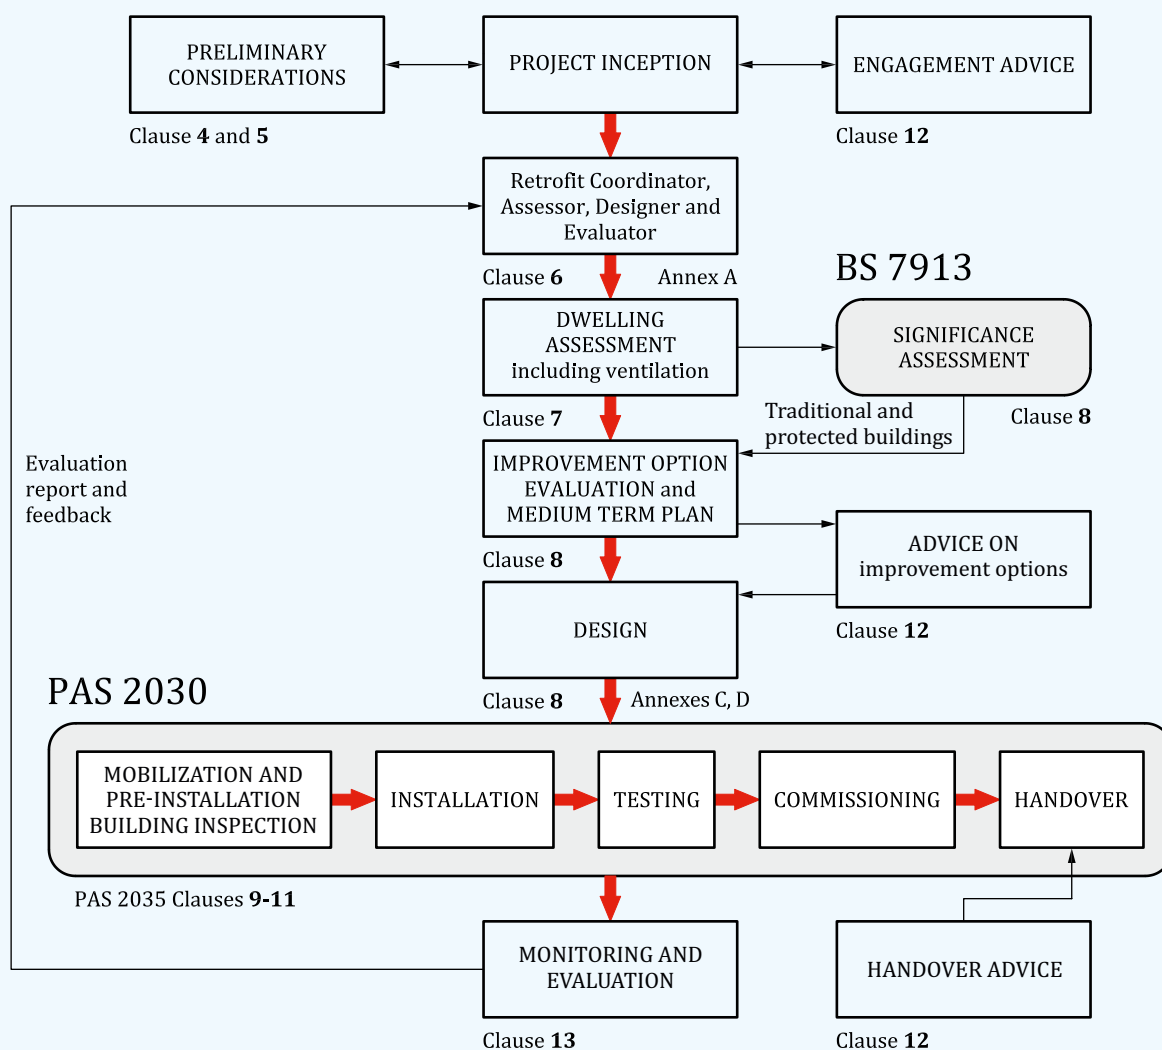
PRELIMINARY CONSIDERATIONS

Clause 4 and 5

PROJECT INCEPTION

ENGAGEMENT ADVICE

Clause 12

Retrofit Coordinator, Assessor, Designer and Evaluator

Clause 6

Annex A

BS 7913

DWELLING ASSESSMENT including ventilation

SIGNIFICANCE ASSESSMENT

Clause 7

Traditional and protected buildings

Clause 8

Evaluation report and feedback

IMPROVEMENT OPTION EVALUATION and MEDIUM TERM PLAN

Clause 8

ADVICE ON improvement options

DESIGN

Clause 12

PAS 2030

Clause 8

Annexes C, D

MOBILIZATION AND PRE-INSTALLATION BUILDING INSPECTION

INSTALLATION

TESTING

COMMISSIONING

HANDOVER

PAS 2035 Clauses 9-11

MONITORING AND EVALUATION

HANDOVER ADVICE

Clause 13

Clause 12